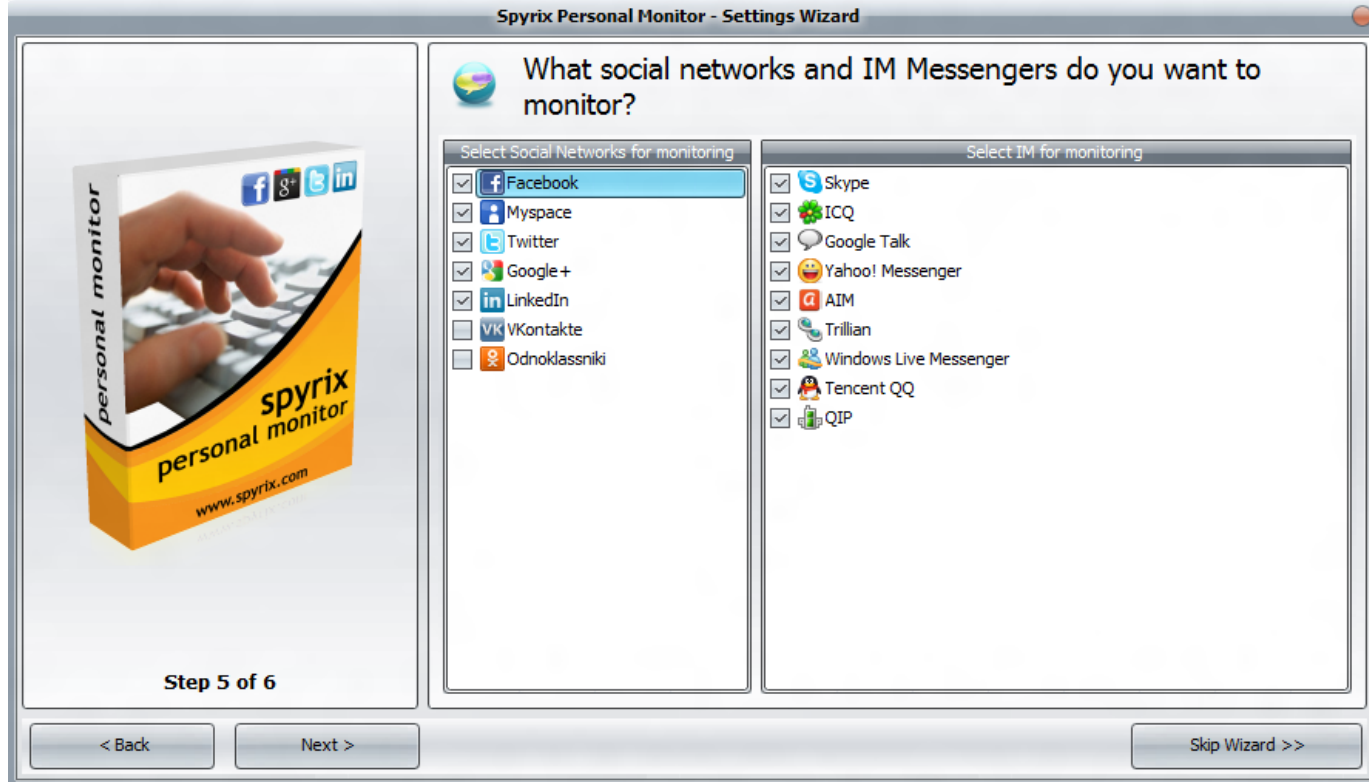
Spyrix Personal Monitor - Settings Wizard

personal monitor

spyrix personal monitor

www.spyrix.com

Step 5 of 6

What social networks and IM Messengers do you want to monitor?

Select Social Networks for monitoring

Facebook
Myspace
Twitter
Google+
LinkedIn
VKontakte
Odnoklassniki

Select IM for monitoring

Skype
ICQ
Google Talk
Yahoo! Messenger
AIM
Trillian
Windows Live Messenger
Tencent QQ
QIP

< Back
Next >
Skip Wizard >>